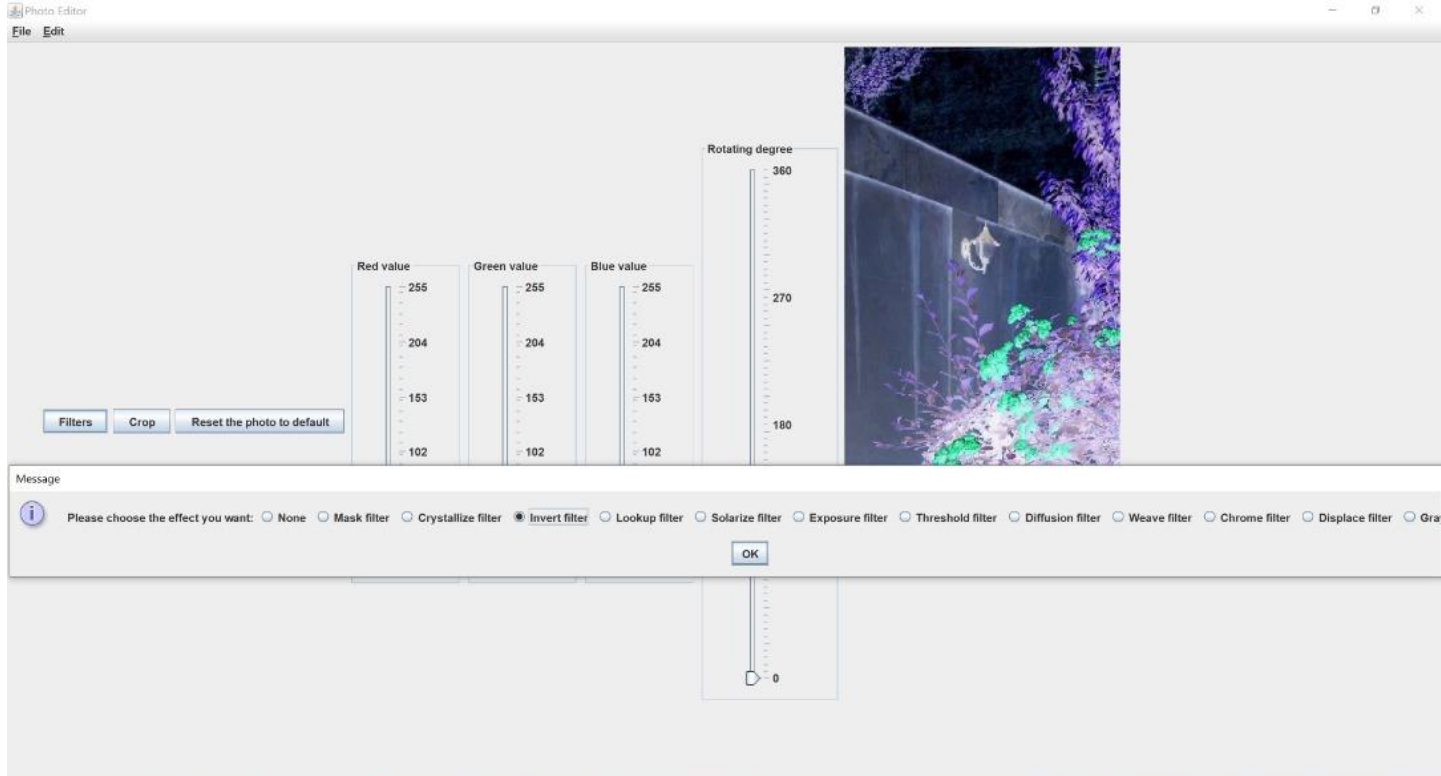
Photo Editor
File Edit

Rotating degree
360
270
180
0

Red value
255
204
153
102

Green value
255
204
153
102

Blue value
255
204
153
102

Filters Crop Reset the photo to default

Message

Please choose the effect you want: None Mask filter Crystallize filter Invert filter Lookup filter Solarize filter Exposure filter Threshold filter Diffusion filter Weave filter Chrome filter Displace filter Gra

OK